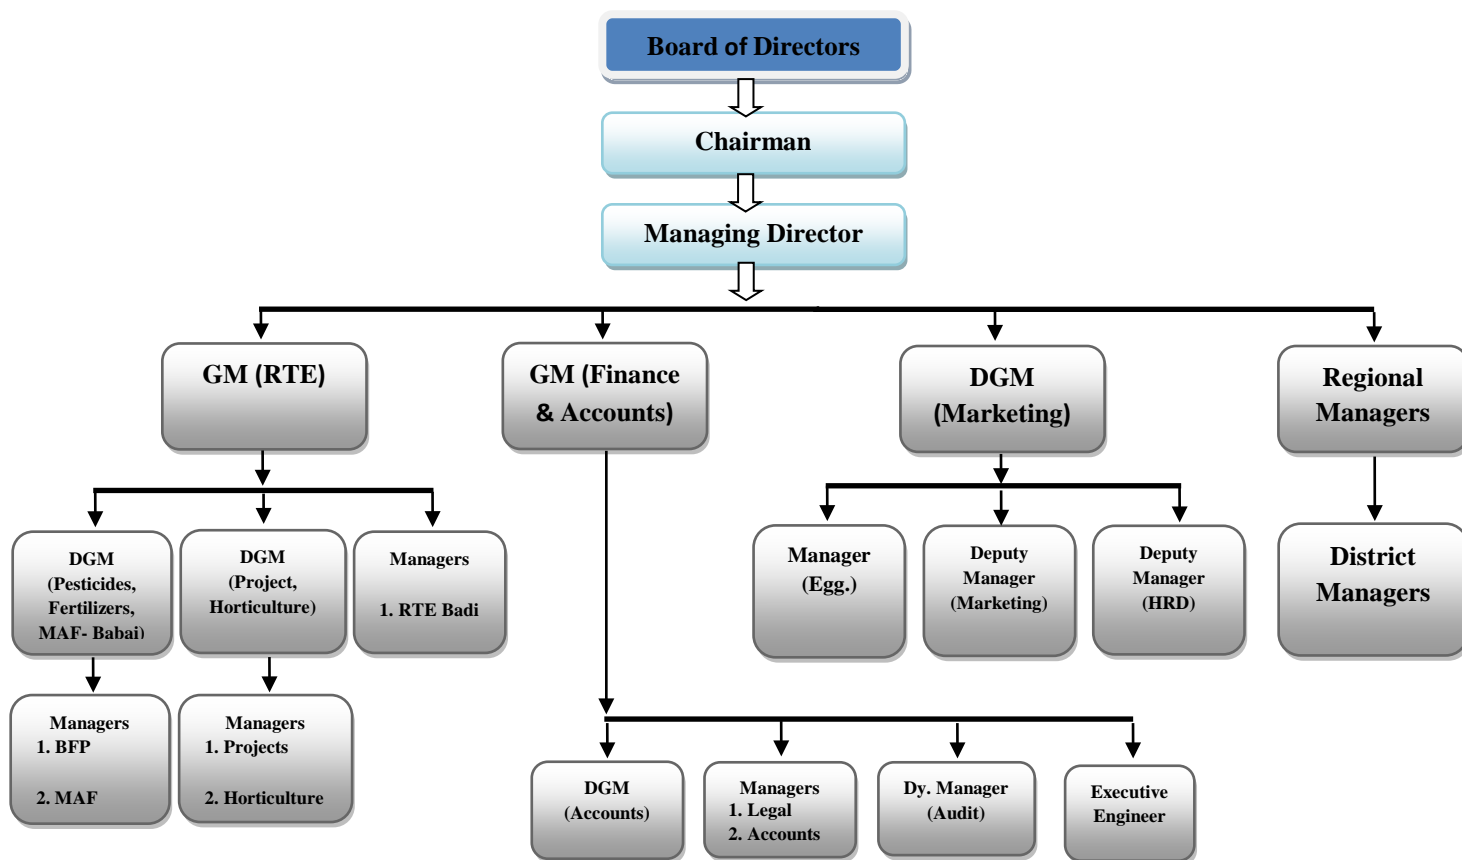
Board of Directors

Chairman

Managing Director

GM (RTE)

GM (Finance & Accounts)

DGM (Marketing)

Regional Managers

DGM (Pesticides, Fertilizers, MAF- Babai)

DGM (Project, Horticulture)

Managers
1. RTE Badi

Manager (Egg.)

Deputy Manager (Marketing)

Deputy Manager (HRD)

District Managers

Managers
1. BFP
2. MAF

Managers
1. Projects
2. Horticulture

DGM (Accounts)

Managers
1. Legal
2. Accounts

Dy. Manager (Audit)

Executive Engineer